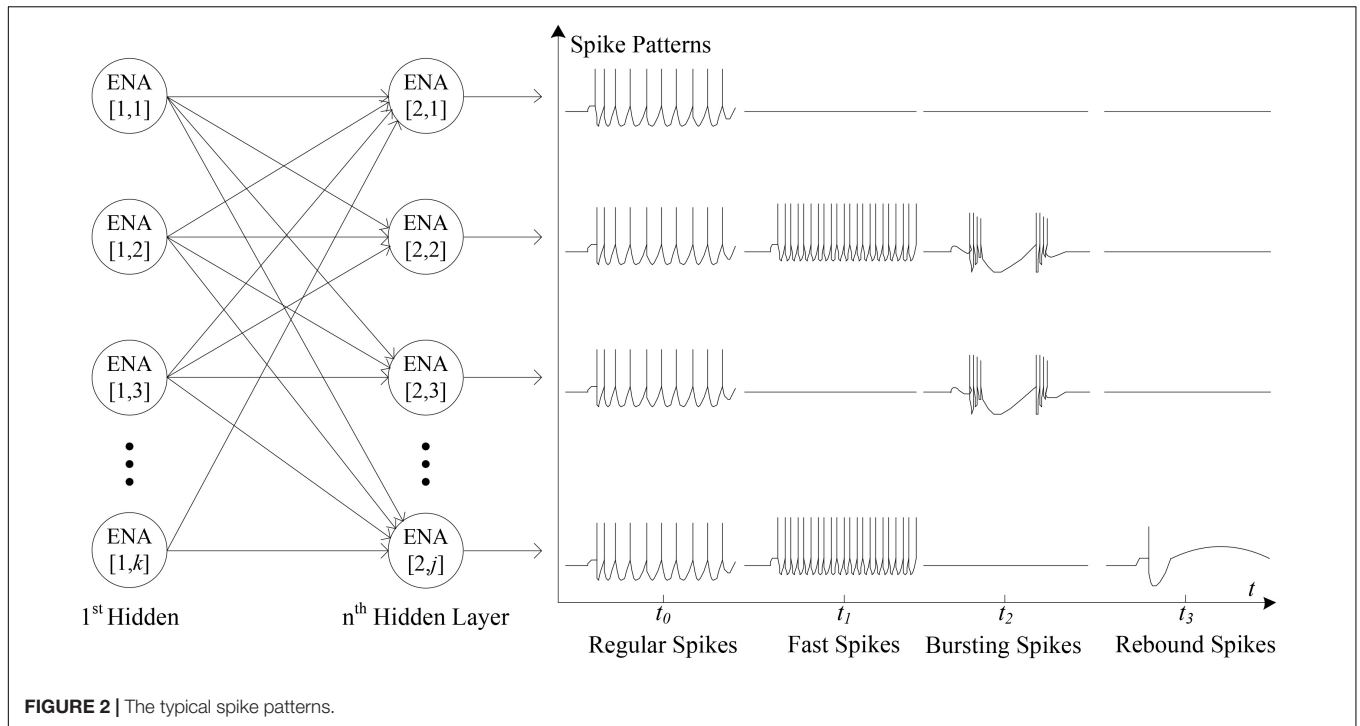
Spike Patterns

ENA [1,1]

ENA [2,1]

ENA [1,2]

ENA [2,2]

ENA [1,3]

ENA [2,3]

ENA [1,$k$]

ENA [2,$j$]

1$^{st}$ Hidden

n$^{th}$ Hidden Layer

$t$

$t_0$
Regular Spikes

$t_1$
Fast Spikes

$t_2$
Bursting Spikes

$t_3$
Rebound Spikes

**FIGURE 2 |** The typical spike patterns.